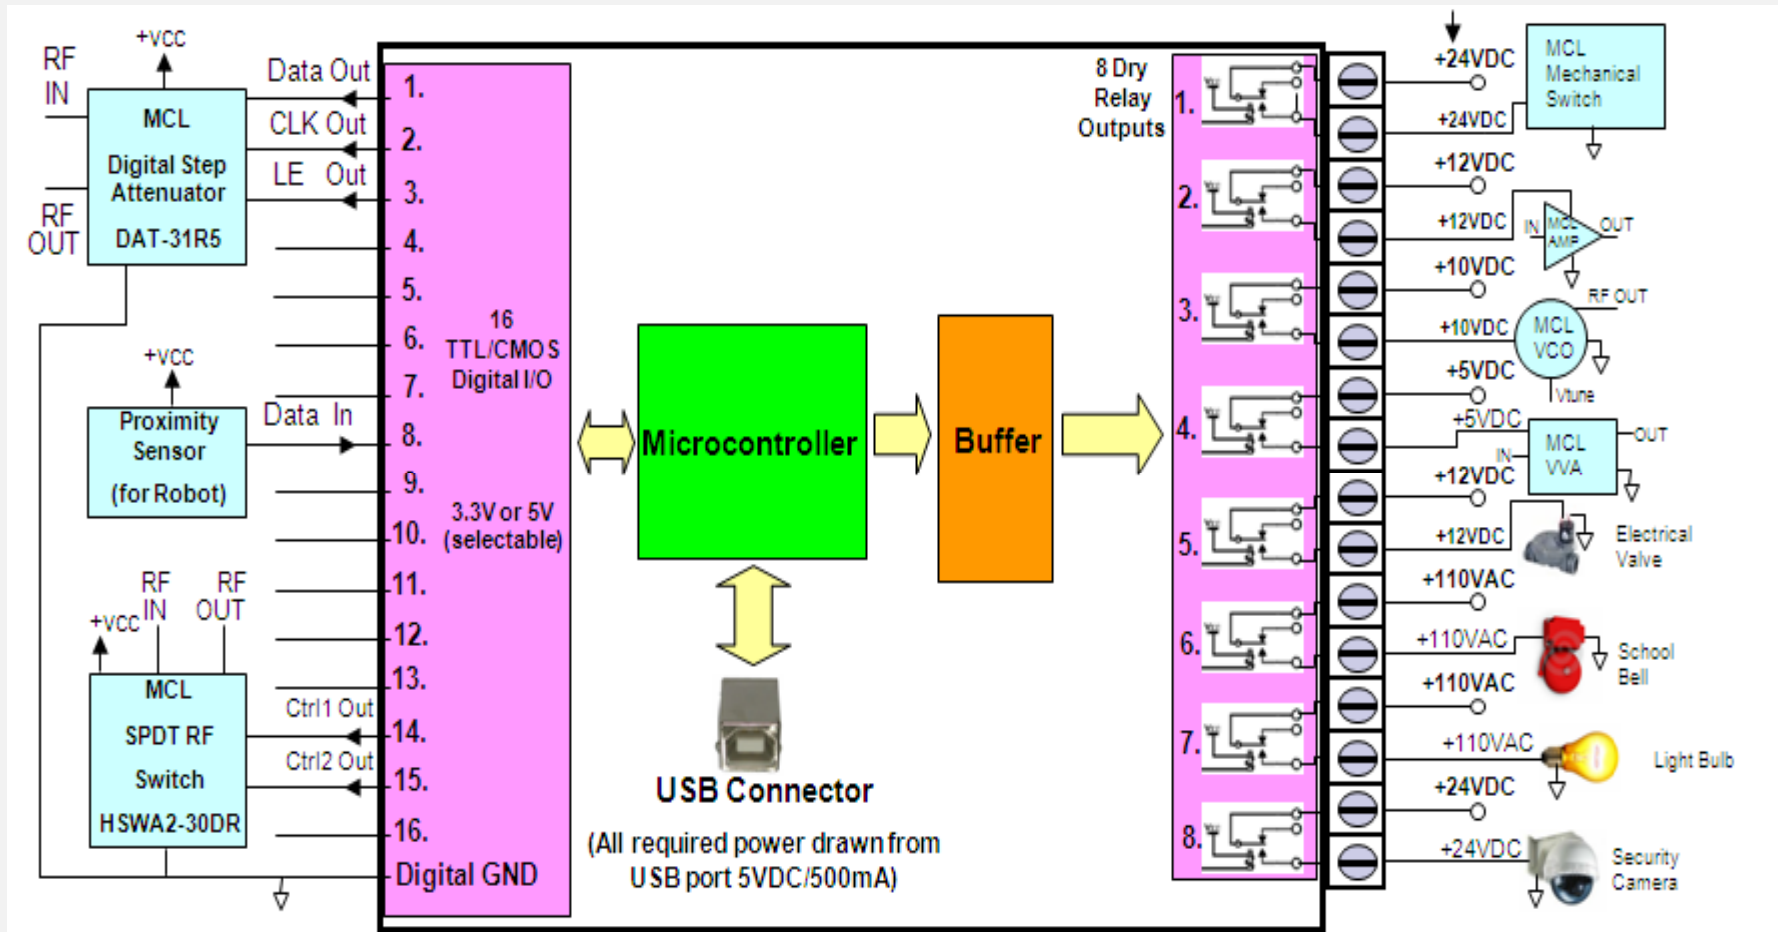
RF IN
+VCC
MCL
Digital Step Attenuator
DAT-31R5
RF OUT
Data Out
CLK Out
LE Out
1.
2.
3.
4.
5.
6.
7.
8.
9.
10.
11.
12.
13.
14.
15.
16.
Digital GND
16 TTL/CMOS Digital I/O
3.3V or 5V (selectable)
+VCC
Proximity Sensor
(for Robot)
Data In
RF IN
RF OUT
+VCC
MCL
SPDT RF
Switch
HSWA2-30DR
Ctrl1 Out
Ctrl2 Out
Microcontroller
Buffer
USB Connector
(All required power drawn from USB port 5VDC/500mA)
8 Dry Relay Outputs
1.
2.
3.
4.
5.
6.
7.
8.
+24VDC
+24VDC
MCL Mechanical Switch
+12VDC
+12VDC
IN
MCL AMP
OUT
+10VDC
+10VDC
RF OUT
MCL VCO
Vtune
+5VDC
+5VDC
MCL VVA
IN
OUT
+12VDC
+12VDC
Electrical Valve
+110VAC
+110VAC
School Bell
+110VAC
+110VAC
Light Bulb
+24VDC
+24VDC
Security Camera